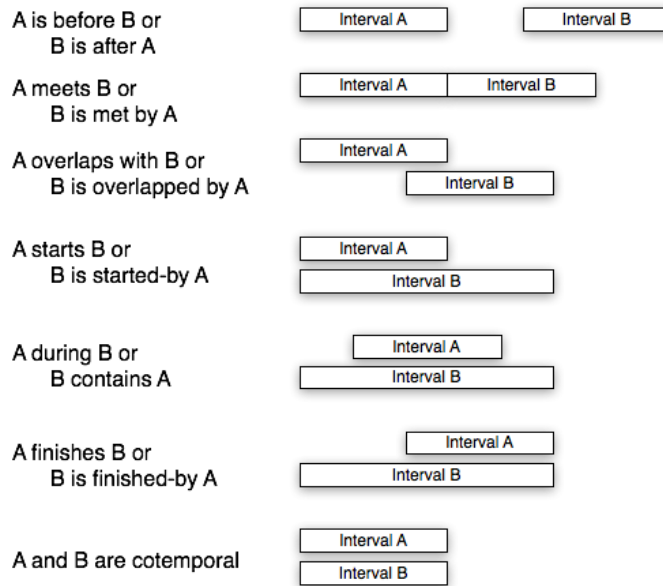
A is before B or
B is after A

Interval A

Interval B

A meets B or
B is met by A

Interval A

Interval B

A overlaps with B or
B is overlapped by A

Interval A

Interval B

A starts B or
B is started-by A

Interval A

Interval B

A during B or
B contains A

Interval A

Interval B

A finishes B or
B is finished-by A

Interval A

Interval B

A and B are cotemporal

Interval A

Interval B